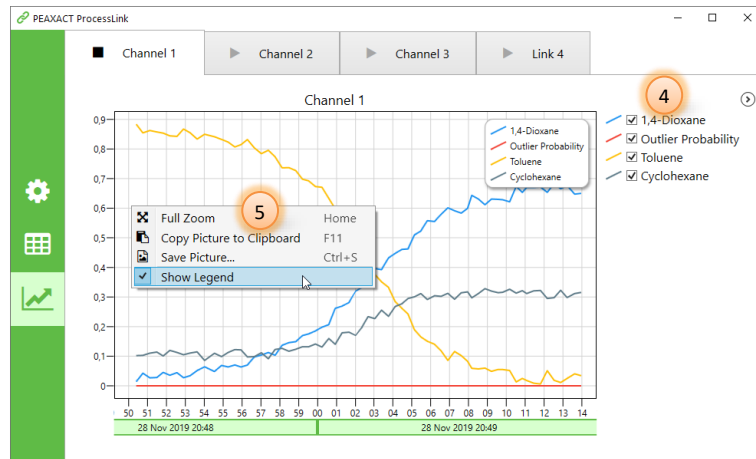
PEAXACT ProcessLink

Channel 1
Channel 2
Channel 3
Link 4

Channel 1

4

1,4-Dioxane
Outlier Probability
Toluene
Cyclohexane

1,4-Dioxane
Outlier Probability
Toluene
Cyclohexane

5

Full Zoom Home
Copy Picture to Clipboard F11
Save Picture... Ctrl+S
Show Legend

0,9
0,8
0,7
0,6
0,5
0,4
0,3
0,2
0,1
0

50 51 52 53 54 55 56 57 58 59 00 01 02 03 04 05 06 07 08 09 10 11 12 13 14

28 Nov 2019 20:48
28 Nov 2019 20:49